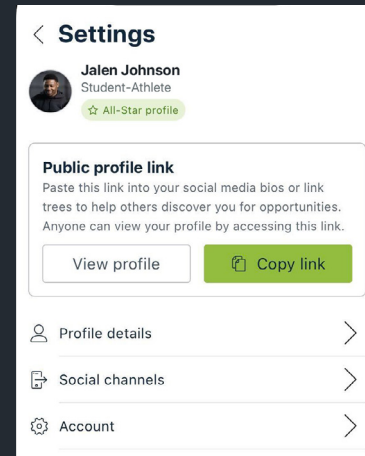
Settings

Jalen Johnson
Student-Athlete
All-Star profile

Public profile link
Paste this link into your social media bios or link trees to help others discover you for opportunities. Anyone can view your profile by accessing this link.

View profile
Copy link

Profile details
Social channels
Account